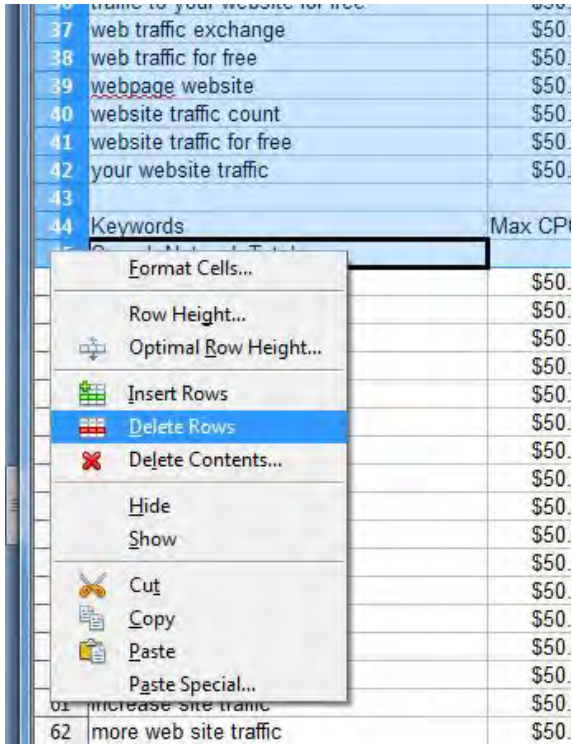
| | | |
|---|---|---|
| 36 | traffic to your website for free | $50. |
| 37 | web traffic exchange | $50. |
| 38 | web traffic for free | $50. |
| 39 | webpage website | $50. |
| 40 | website traffic count | $50. |
| 41 | website traffic for free | $50. |
| 42 | your website traffic | $50. |
| 43 | | |
| 44 | Keywords | Max CP |
| 45 | Search Network Total | |
| | | $50. |
| | | $50. |
| | | $50. |
| | | $50. |
| | | $50. |
| | | $50. |
| | | $50. |
| | | $50. |
| | | $50. |
| | | $50. |
| | | $50. |
| | | $50. |
| | | $50. |
| | | $50. |
| | | $50. |
| | | $50. |
| 61 | increase site traffic | $50. |
| 62 | more web site traffic | $50. |

Format Cells...
Row Height...
Optimal Row Height...
Insert Rows
Delete Rows
Delete Contents...
Hide
Show
Cut
Copy
Paste
Paste Special...